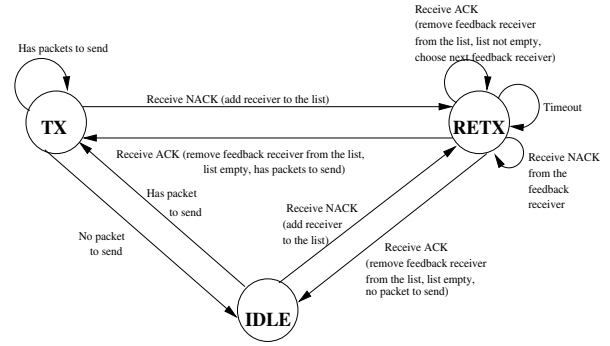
Receive ACK
(remove feedback receiver
from the list, list not empty,
choose next feedback receiver)

Has packets to send

TX

Receive NACK (add receiver to the list)

RETX

Timeout

Receive ACK (remove feedback receiver from the list,
list empty, has packets to send)

Receive NACK
from the
feedback
receiver

Has packet
to send

No packet
to send

Receive NACK
(add receiver
to the list)

Receive ACK
(remove feedback receiver
from the list, list empty,
no packet to send)

IDLE